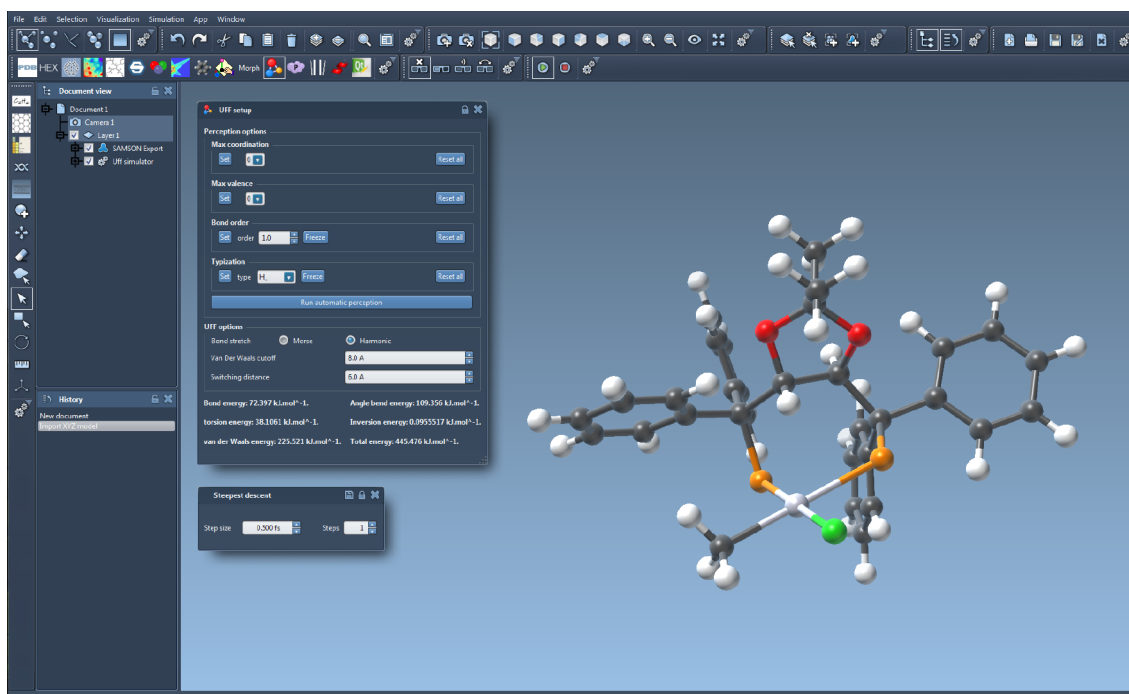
File Edit Selection Visualization Simulation App Window

PDB HEX Morph

Document view

Document 1
Camera 1
Layer 1
SAMSON Export
Uff simulator

History

New document
Import XYZ model

UFF setup

Perception options

Max coordination
Set 0 Reset all

Max valence
Set 0 Reset all

Bond order
Set order 1.0 Freeze Reset all

Typization
Set type H_ Freeze Reset all

Run automatic perception

UFF options

Bond stretch Morse Harmonic

Van Der Waals cutoff 8.0 A

Switching distance 6.0 A

Bond energy: 72.397 kJ.mol^-1. Angle bend energy: 109.356 kJ.mol^-1.

torsion energy: 38.1061 kJ.mol^-1. Inversion energy: 0.0955517 kJ.mol^-1.

van der Waals energy: 225.521 kJ.mol^-1. Total energy: 445.476 kJ.mol^-1.

Steepest descent

Step size 0.500 fs Steps 1